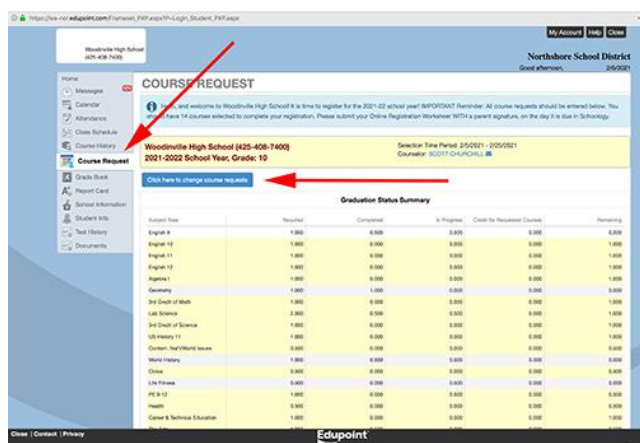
https://wa-nor.edupoint.com/Frameset_PXP.aspx?P=Login_Student_PXP.aspx

My Account | Help | Close

Woodinville High School (425-408-7400)

Northshore School District
Good afternoon, 2/5/2021

Home
Messages
Calendar
Attendance
Class Schedule
Course History
Course Request
Grade Book
Report Card
School Information
Student Info
Test History
Documents

COURSE REQUEST

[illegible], and welcome to Woodinville High School! It is time to register for the 2021-22 school year! IMPORTANT Reminder: All course requests should be entered below. You should have 14 courses selected to complete your registration. Please submit your Online Registration Worksheet WITH a parent signature, on the day it is due in Schoology.

Woodinville High School (425-408-7400)
2021-2022 School Year, Grade: 10

Selection Time Period: 2/5/2021 - 2/25/2021
Counselor: SCOTT CHURCHILL

Click here to change course requests

Graduation Status Summary

| Subject Area | Required | Completed | In Progress | Credit for Requested Courses | Remaining |
|---|---|---|---|---|---|
| English 9 | 1.000 | 0.000 | 0.000 | 0.000 | 0.000 |
| English 10 | 1.000 | 0.000 | 0.000 | 0.000 | 1.000 |
| English 11 | 1.000 | 0.000 | 0.000 | 0.000 | 1.000 |
| English 12 | 1.000 | 0.000 | 0.000 | 0.000 | 1.000 |
| Algebra I | 1.000 | 0.000 | 0.000 | 0.000 | 0.000 |
| Geometry | 1.000 | 1.000 | 0.000 | 0.000 | 0.000 |
| 3rd Credit of Math | 1.000 | 0.000 | 0.000 | 0.000 | 1.000 |
| Lab Science | 2.000 | 0.500 | 0.500 | 0.000 | 1.000 |
| 3rd Credit of Science | 1.000 | 0.000 | 0.000 | 0.000 | 1.000 |
| US History 11 | 1.000 | 0.000 | 0.000 | 0.000 | 1.000 |
| Contem. Nat'l/World Issues | 0.500 | 0.000 | 0.000 | 0.000 | 0.500 |
| World History | 1.000 | 0.500 | 0.500 | 0.000 | 0.000 |
| Civics | 0.500 | 0.000 | 0.000 | 0.000 | 0.500 |
| Life Fitness | 0.500 | 0.000 | 0.000 | 0.000 | 0.500 |
| PE 9-12 | 1.000 | 0.000 | 0.000 | 0.000 | 1.000 |
| Health | 0.500 | 0.000 | 0.000 | 0.000 | 0.500 |
| Career & Technical Education | 1.000 | 0.000 | 0.000 | 0.000 | 1.000 |

Close | Contact | Privacy
Edupoint